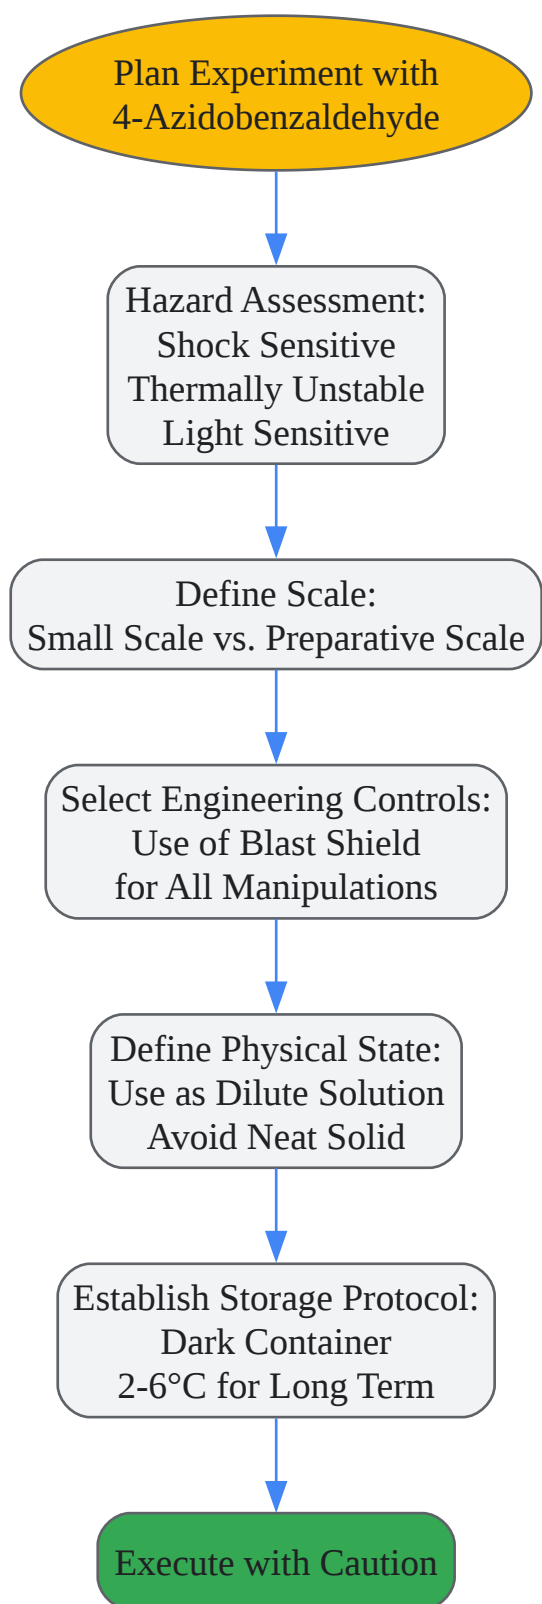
Plan Experiment with
4-Azidobenzaldehyde

Hazard Assessment:
Shock Sensitive
Thermally Unstable
Light Sensitive

Define Scale:
Small Scale vs. Preparative Scale

Select Engineering Controls:
Use of Blast Shield
for All Manipulations

Define Physical State:
Use as Dilute Solution
Avoid Neat Solid

Establish Storage Protocol:
Dark Container
2-6°C for Long Term

Execute with Caution